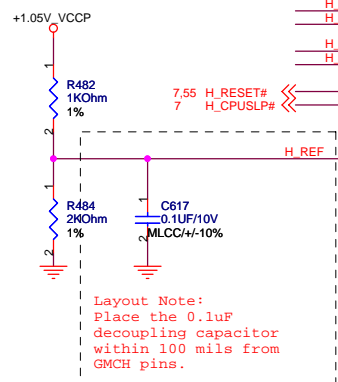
+1.05V_VCCP

H_
H_

H_
H_

1
R482
1KOhm
1%
2

7,55 H_RESET#
7 H_CPUSLP#

H_REF

1
R484
2KOhm
1%
2

C617
0.1UF/10V
MLCC/+/-10%

Layout Note:
Place the 0.1uF decoupling capacitor within 100 mils from GMCH pins.